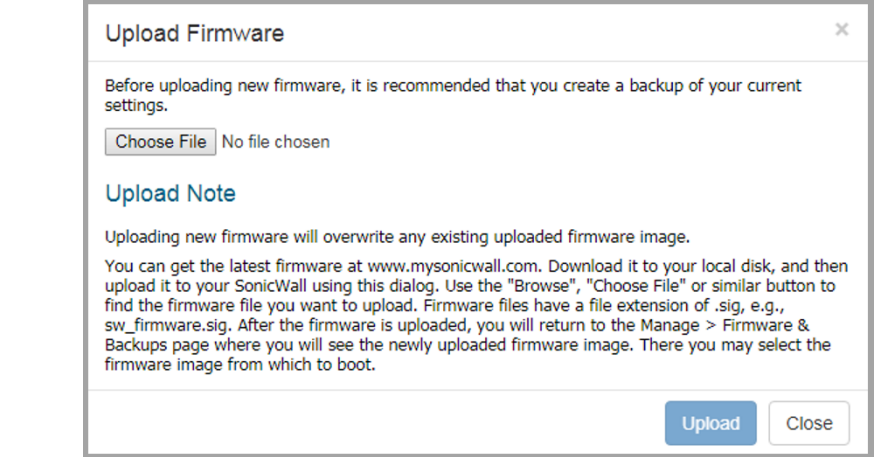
Upload Firmware

×

Before uploading new firmware, it is recommended that you create a backup of your current settings.

Choose File No file chosen

Upload Note

Uploading new firmware will overwrite any existing uploaded firmware image.

You can get the latest firmware at www.mysonicwall.com. Download it to your local disk, and then upload it to your SonicWall using this dialog. Use the "Browse", "Choose File" or similar button to find the firmware file you want to upload. Firmware files have a file extension of .sig, e.g., sw_firmware.sig. After the firmware is uploaded, you will return to the Manage > Firmware & Backups page where you will see the newly uploaded firmware image. There you may select the firmware image from which to boot.

Upload Close